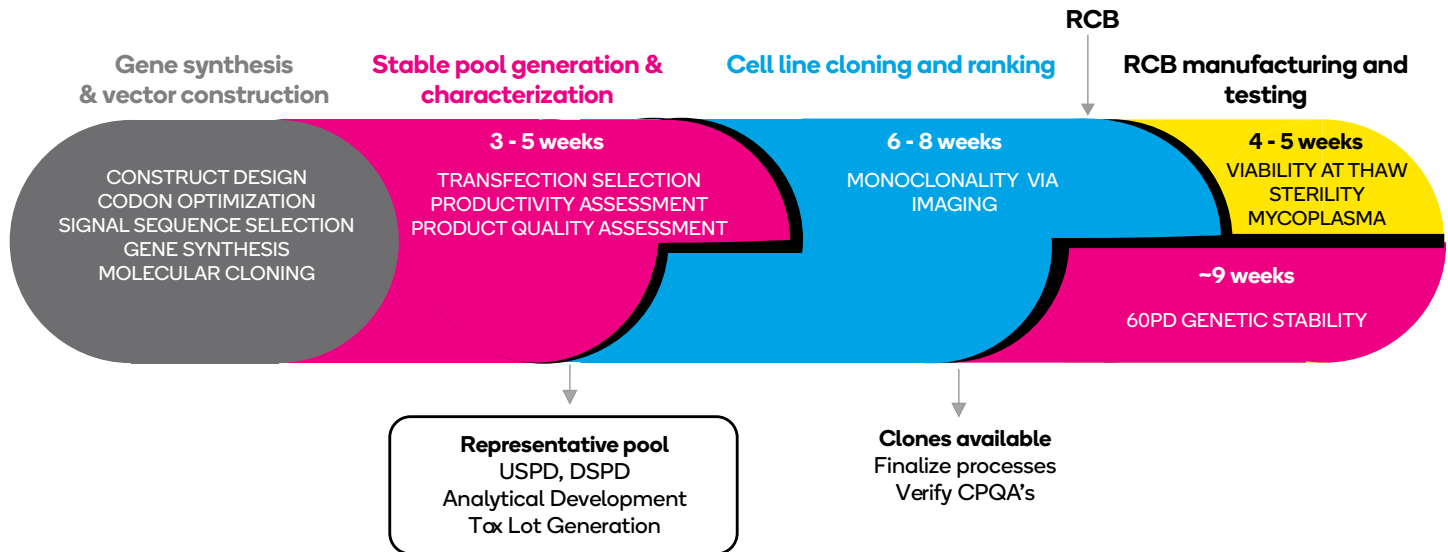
RCB

Gene synthesis & vector construction

Stable pool generation & characterization

Cell line cloning and ranking

RCB manufacturing and testing

CONSTRUCT DESIGN
CODON OPTIMIZATION
SIGNAL SEQUENCE SELECTION
GENE SYNTHESIS
MOLECULAR CLONING

3 - 5 weeks

TRANSFECTION SELECTION
PRODUCTIVITY ASSESSMENT
PRODUCT QUALITY ASSESSMENT

6 - 8 weeks

MONOCLONALITY VIA IMAGING

4 - 5 weeks

VIABILITY AT THAW
STERILITY
MYCOPLASMA

~9 weeks

60PD GENETIC STABILITY

Representative pool
USPD, DSPD
Analytical Development
Tox Lot Generation

Clones available
Finalize processes
Verify CPQA's